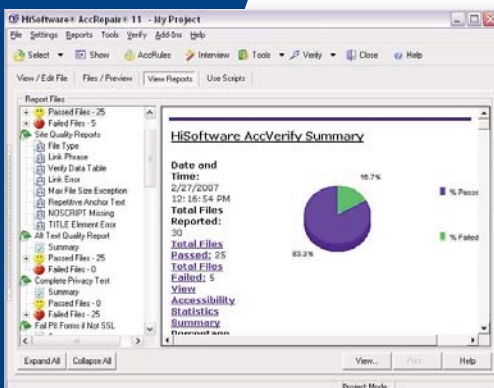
HiSoftware® AccRepair® 11 - My Project

File Settings Reports Tools Verify Add-Ins Help

Select Show AccRules Interview Tools Verify Close Help

View / Edit File Files / Preview View Reports Use Scripts

Report Files

Passed Files - 25
Failed Files - 5
Site Quality Reports
File Type
Link Phrase
Verify Data Table
Link Error
Max File Size Exception
Repetitive Anchor Text
NOSCRIPT Missing
TITLE Element Error
All Text Quality Report
Summary
Passed Files - 25
Failed Files - 0
Complete Privacy Test
Summary
Passed Files - 0
Failed Files - 25
Fail PII Forms if Not SSL

HiSoftware AccVerify Summary

Date and Time: 2/27/2007 12:16:54 PM
Total Files Reported: 30
Total Files Passed: 25
Total Files Failed: 5
View Accessibility Statistics Summary
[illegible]

16.7%

83.3%

% Passed

% Failed

Expand All Collapse All

View... Print Help

Project Mode